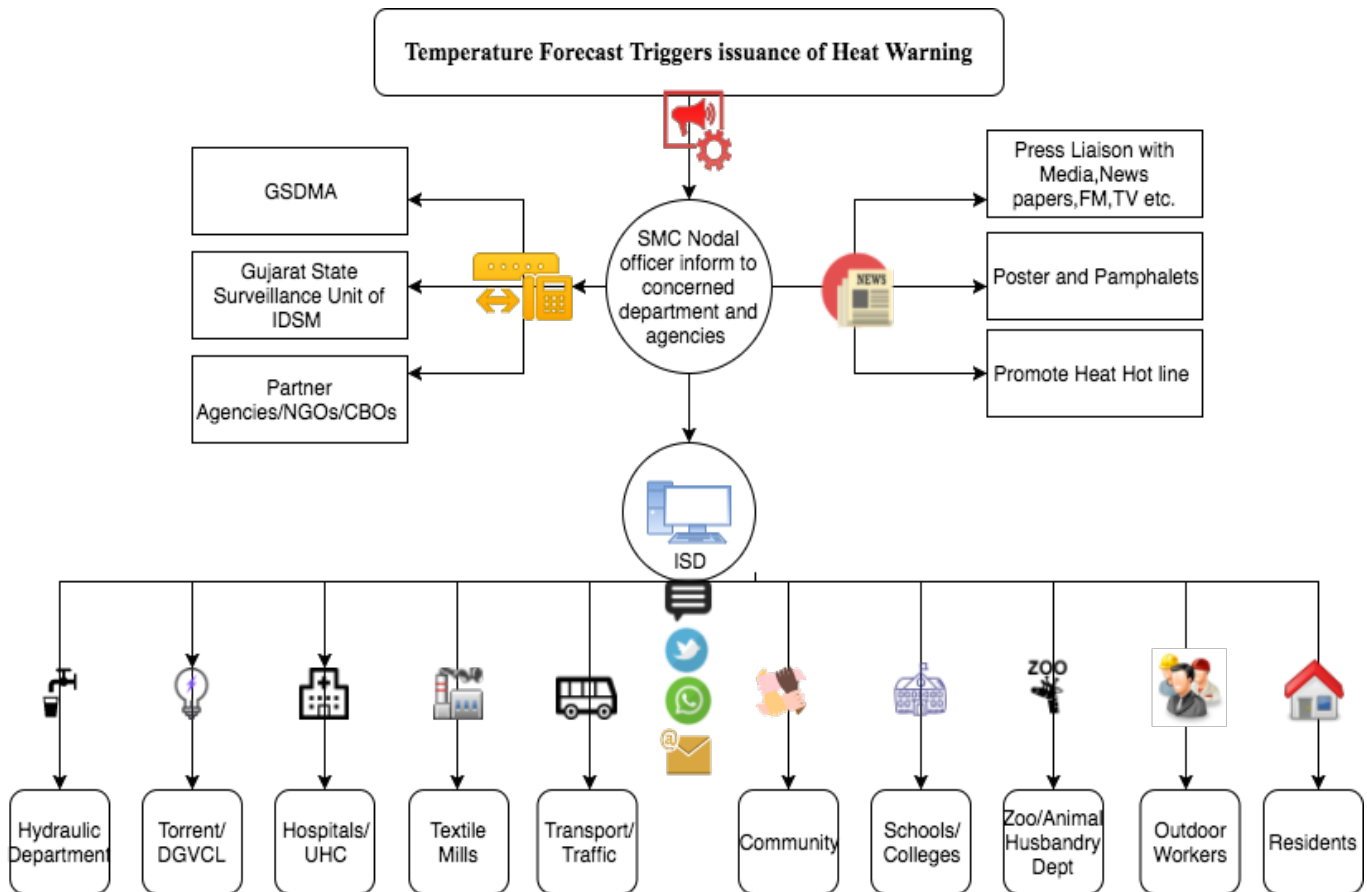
Temperature Forecast Triggers issuance of Heat Warning

GSDMA

Gujarat State Surveillance Unit of IDSM

Partner Agencies/NGOs/CBOs

SMC Nodal officer inform to concerned department and agencies

NEWS

Press Liaison with Media,News papers,FM,TV etc.

Poster and Pamphalets

Promote Heat Hot line

ISD

ZOO

Hydraulic Department

Torrent/ DGVCL

Hospitals/ UHC

Textile Mills

Transport/ Traffic

Community

Schools/ Colleges

Zoo/Animal Husbandry Dept

Outdoor Workers

Residents